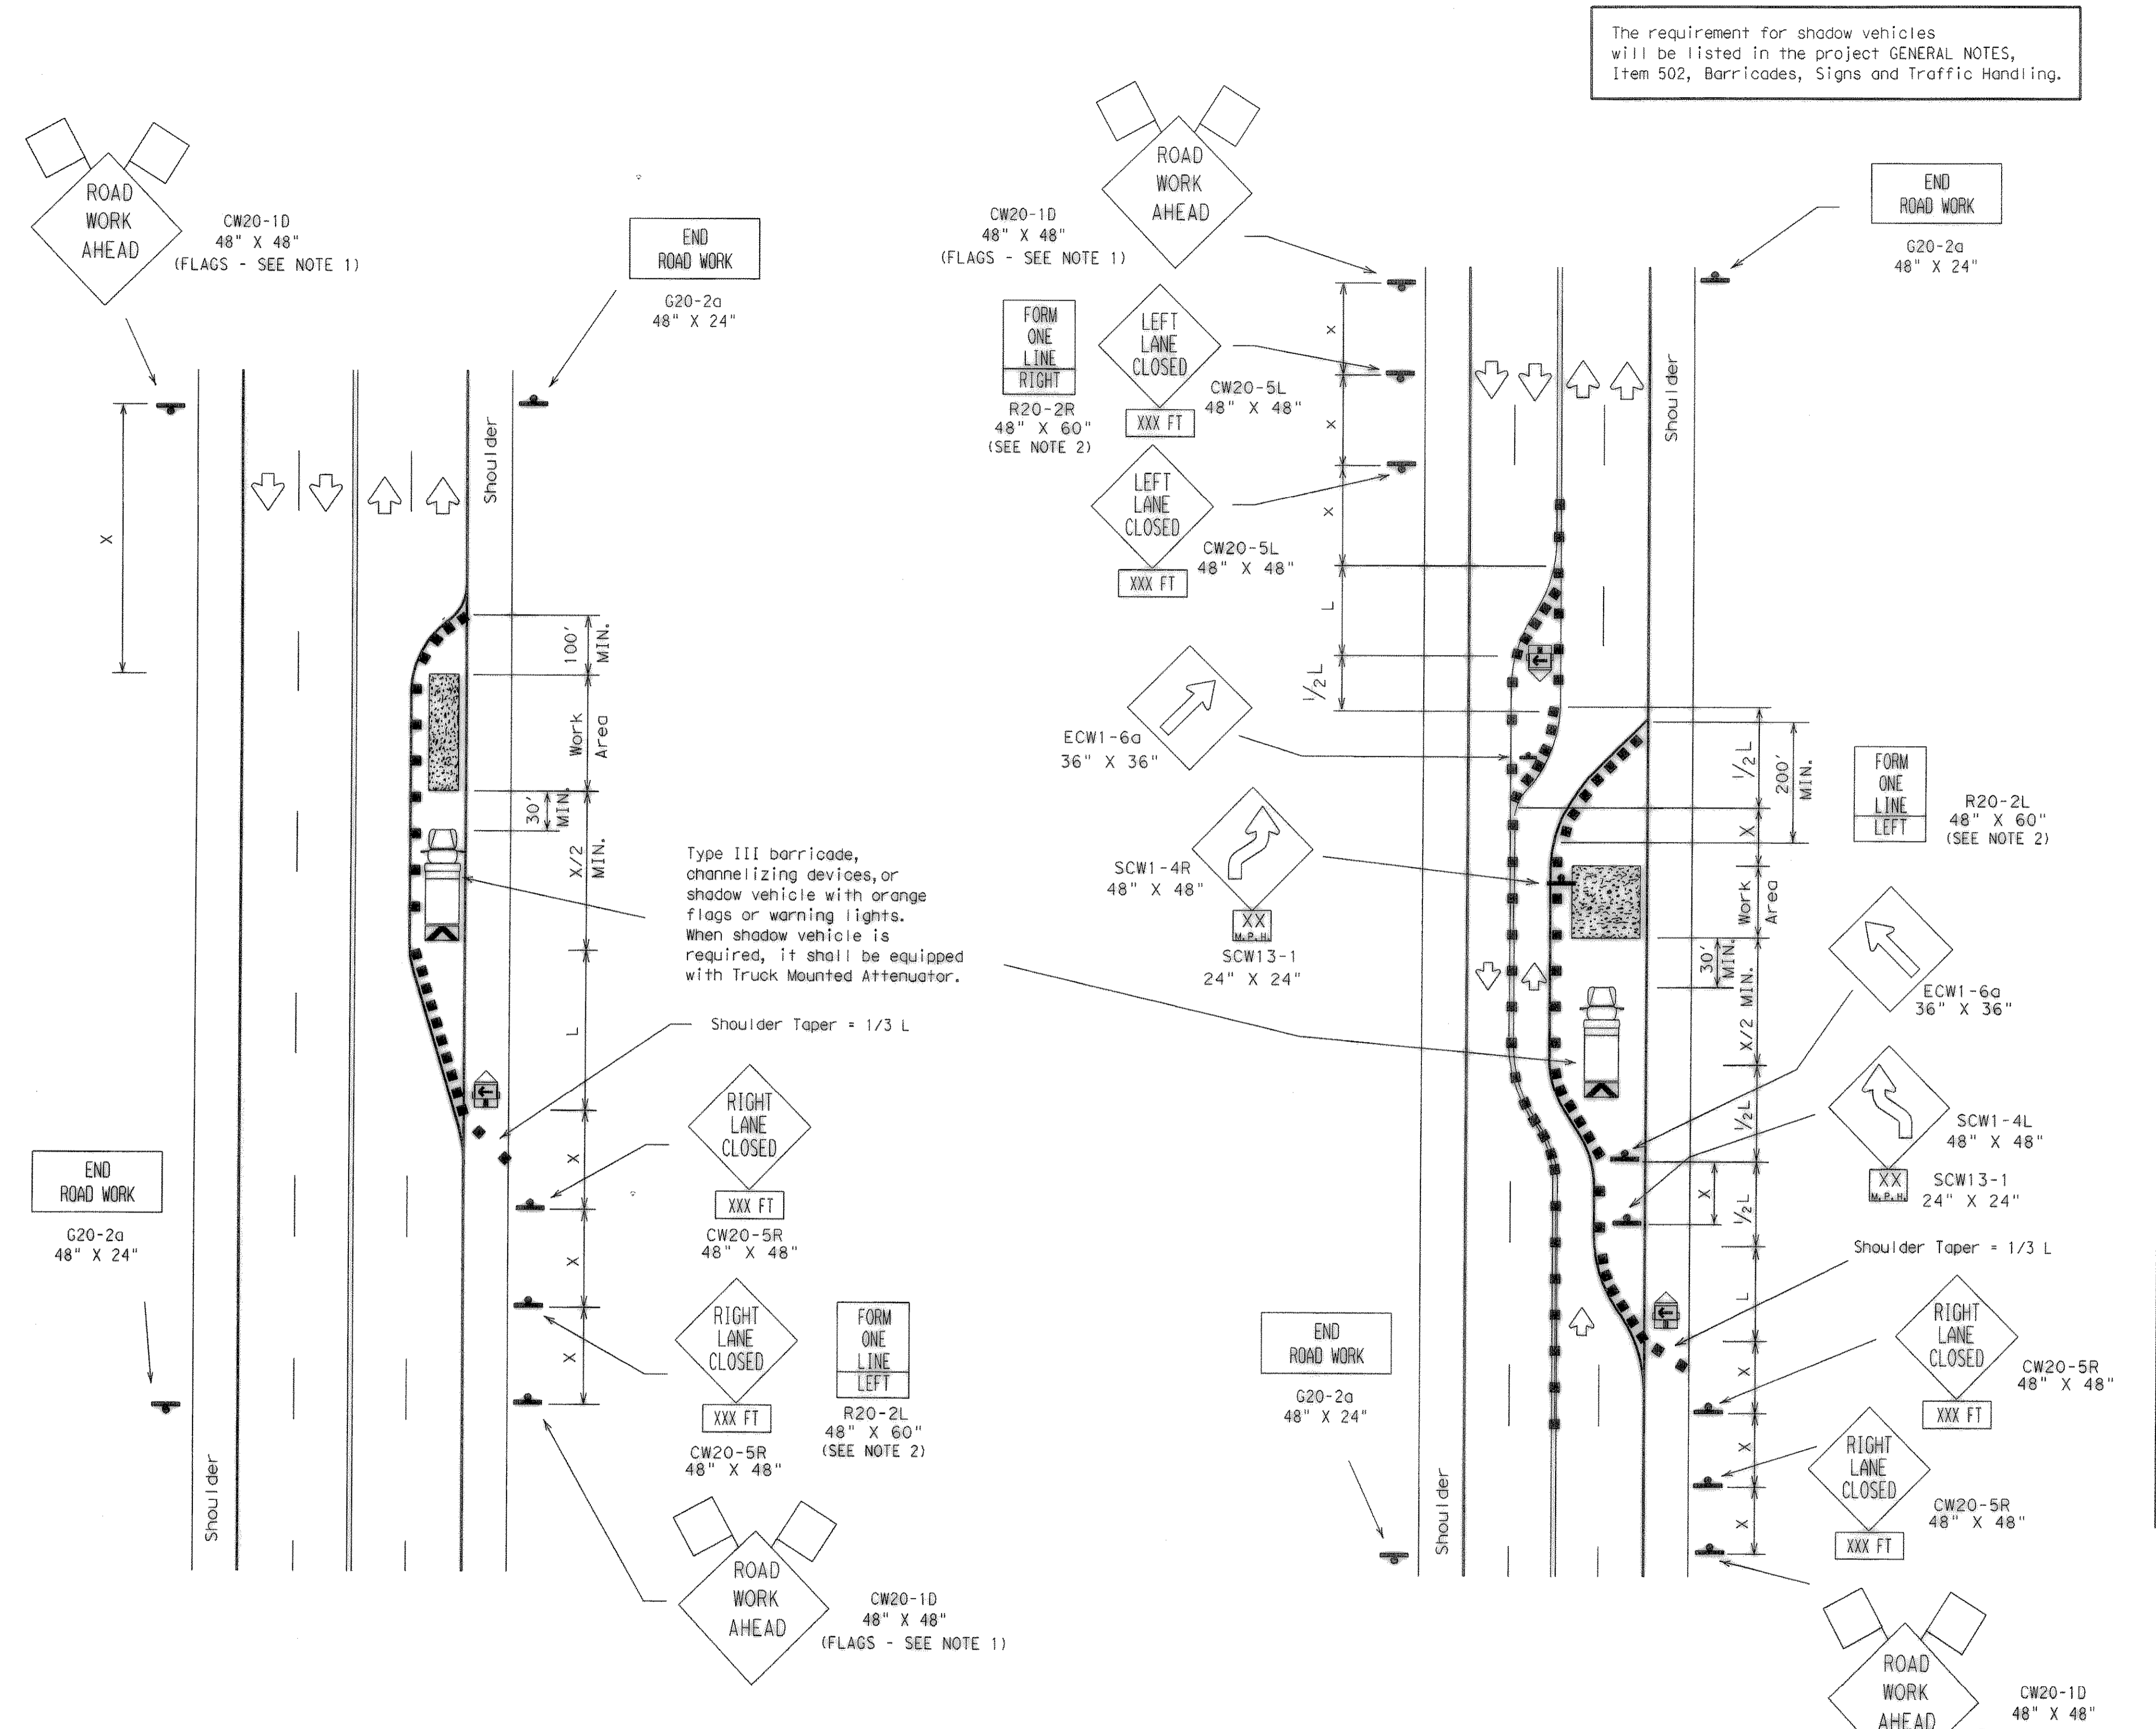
The requirement for shadow vehicles will be listed in the project GENERAL NOTES, Item 502, Barricades, Signs and Traffic Handling.

ROAD WORK AHEAD
CW20-1D
48" X 48"
(FLAGS - SEE NOTE 1)

END ROAD WORK
G20-2a
48" X 24"

X

Shoulder

100' MIN.

Work Area

30' MIN.

X/2 MIN.

L

Type III barricade, channelizing devices, or shadow vehicle with orange flags or warning lights. When shadow vehicle is required, it shall be equipped with Truck Mounted Attenuator.

Shoulder Taper = 1/3 L

X

RIGHT LANE CLOSED
XXX FT
CW20-5R
48" X 48"

X

X

RIGHT LANE CLOSED
XXX FT
CW20-5R
48" X 48"

FORM ONE LINE LEFT
R20-2L
48" X 60"
(SEE NOTE 2)

END ROAD WORK
G20-2a
48" X 24"

Shoulder

ROAD WORK AHEAD
CW20-1D
48" X 48"
(FLAGS - SEE NOTE 1)

ROAD WORK AHEAD
CW20-1D
48" X 48"
(FLAGS - SEE NOTE 1)

END ROAD WORK
G20-2a
48" X 24"

FORM ONE LINE RIGHT
R20-2R
48" X 60"
(SEE NOTE 2)

LEFT LANE CLOSED
XXX FT
CW20-5L
48" X 48"

X

X

X

LEFT LANE CLOSED
XXX FT
CW20-5L
48" X 48"

Shoulder

L

1/2 L

ECW1-6a
36" X 36"

1/2 L

200' MIN.

FORM ONE LINE LEFT
R20-2L
48" X 60"
(SEE NOTE 2)

SCW1-4R
48" X 48"

XX M.P.H.
SCW13-1
24" X 24"

X

Work Area

30' MIN.

ECW1-6a
36" X 36"

X/2 MIN.

1/2 L

SCW1-4L
48" X 48"

XX M.P.H.
SCW13-1
24" X 24"

X

1/2 L

Shoulder Taper = 1/3 L

L

END ROAD WORK
G20-2a
48" X 24"

RIGHT LANE CLOSED
XXX FT
CW20-5R
48" X 48"

X

X

X

RIGHT LANE CLOSED
XXX FT
CW20-5R
48" X 48"

Shoulder

ROAD WORK AHEAD
CW20-1D
48" X 48"